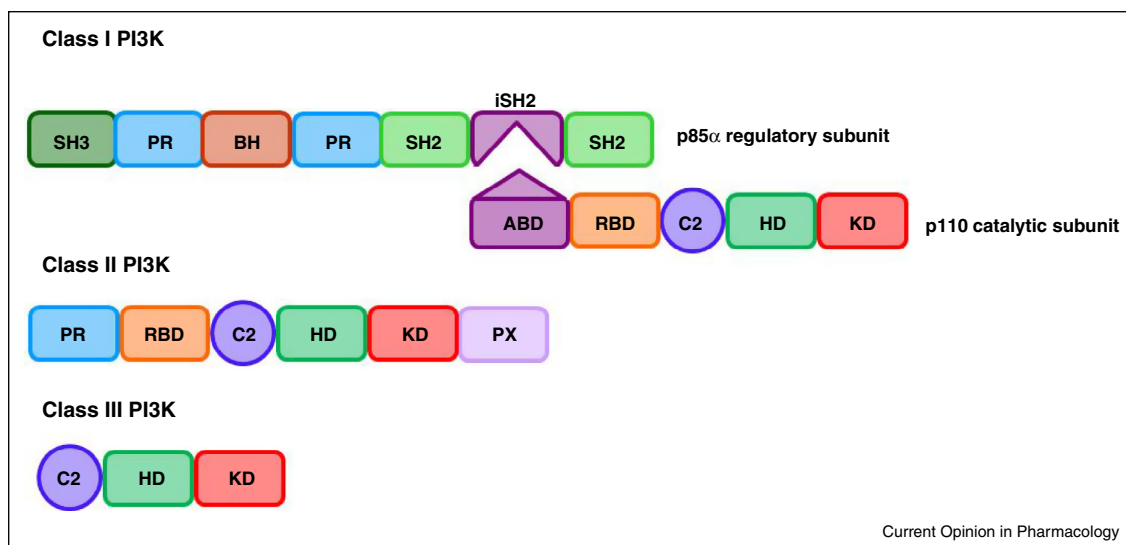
Class I PI3K

iSH2

SH3 PR BH PR SH2 SH2 p85$\alpha$ regulatory subunit

ABD RBD C2 HD KD p110 catalytic subunit

Class II PI3K

PR RBD C2 HD KD PX

Class III PI3K

C2 HD KD

Current Opinion in Pharmacology